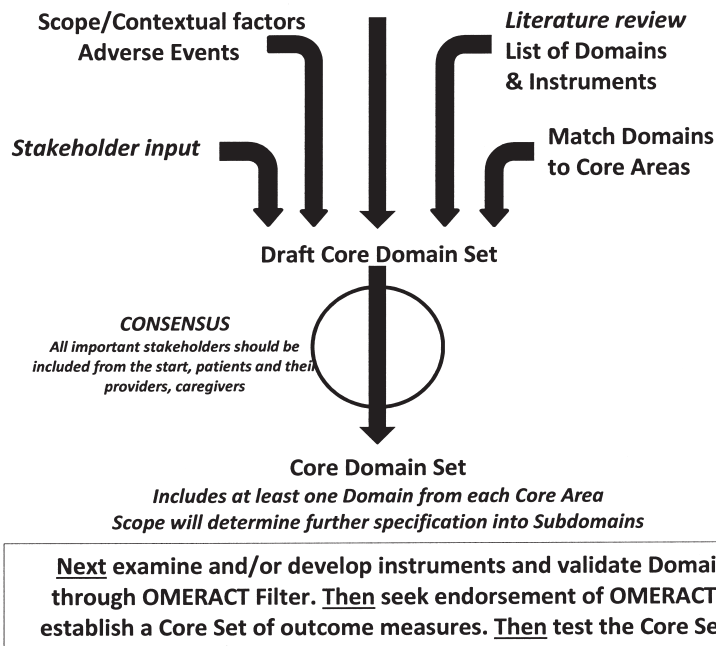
Scope/Contextual factors
Adverse Events

Literature review
List of Domains
& Instruments

Stakeholder input

Match Domains
to Core Areas

Draft Core Domain Set

CONSENSUS
All important stakeholders should be included from the start, patients and their providers, caregivers

Core Domain Set
Includes at least one Domain from each Core Area
Scope will determine further specification into Subdomains

Next examine and/or develop instruments and validate Domai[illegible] through OMERACT Filter. Then seek endorsement of OMERACT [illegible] establish a Core Set of outcome measures. Then test the Core Se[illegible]